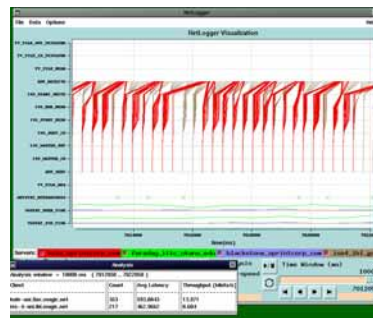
NetLogger

File Data Options

NetLogger Visualization

Time(ms)

Servers:

Time Window (ms)

Analysis

Analysis window = 10000 ms ( 7017000 .. 7027000 )

| Client | Count | Avg Latency | Throughput (Mbits/s) |
|---|---|---|---|
| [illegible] | 303 | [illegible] | 13.071 |
| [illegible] | 217 | 462.9682 | 9.684 |